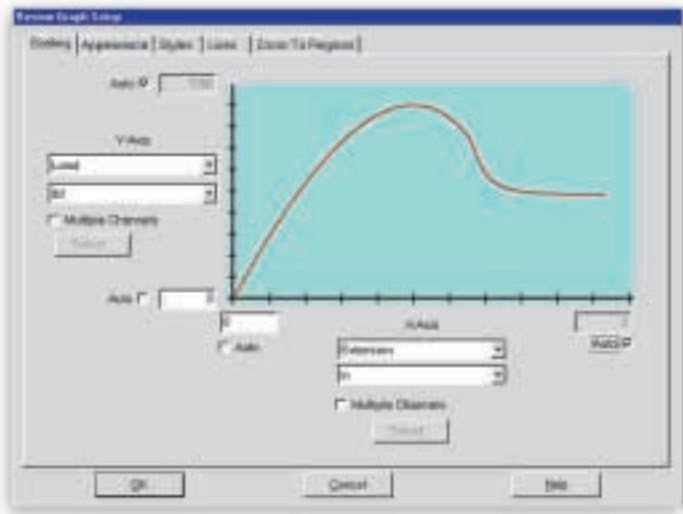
Review Graph Setup

Scaling | Appearance | Styles | Lines | Zoom To Regions |

Auto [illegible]

Y-Axis

Load

lbf

Multiple Channels

Select

Auto

0

0

Auto

X-Axis

Extension

in

Multiple Channels

Select

Auto

OK

Cancel

Help